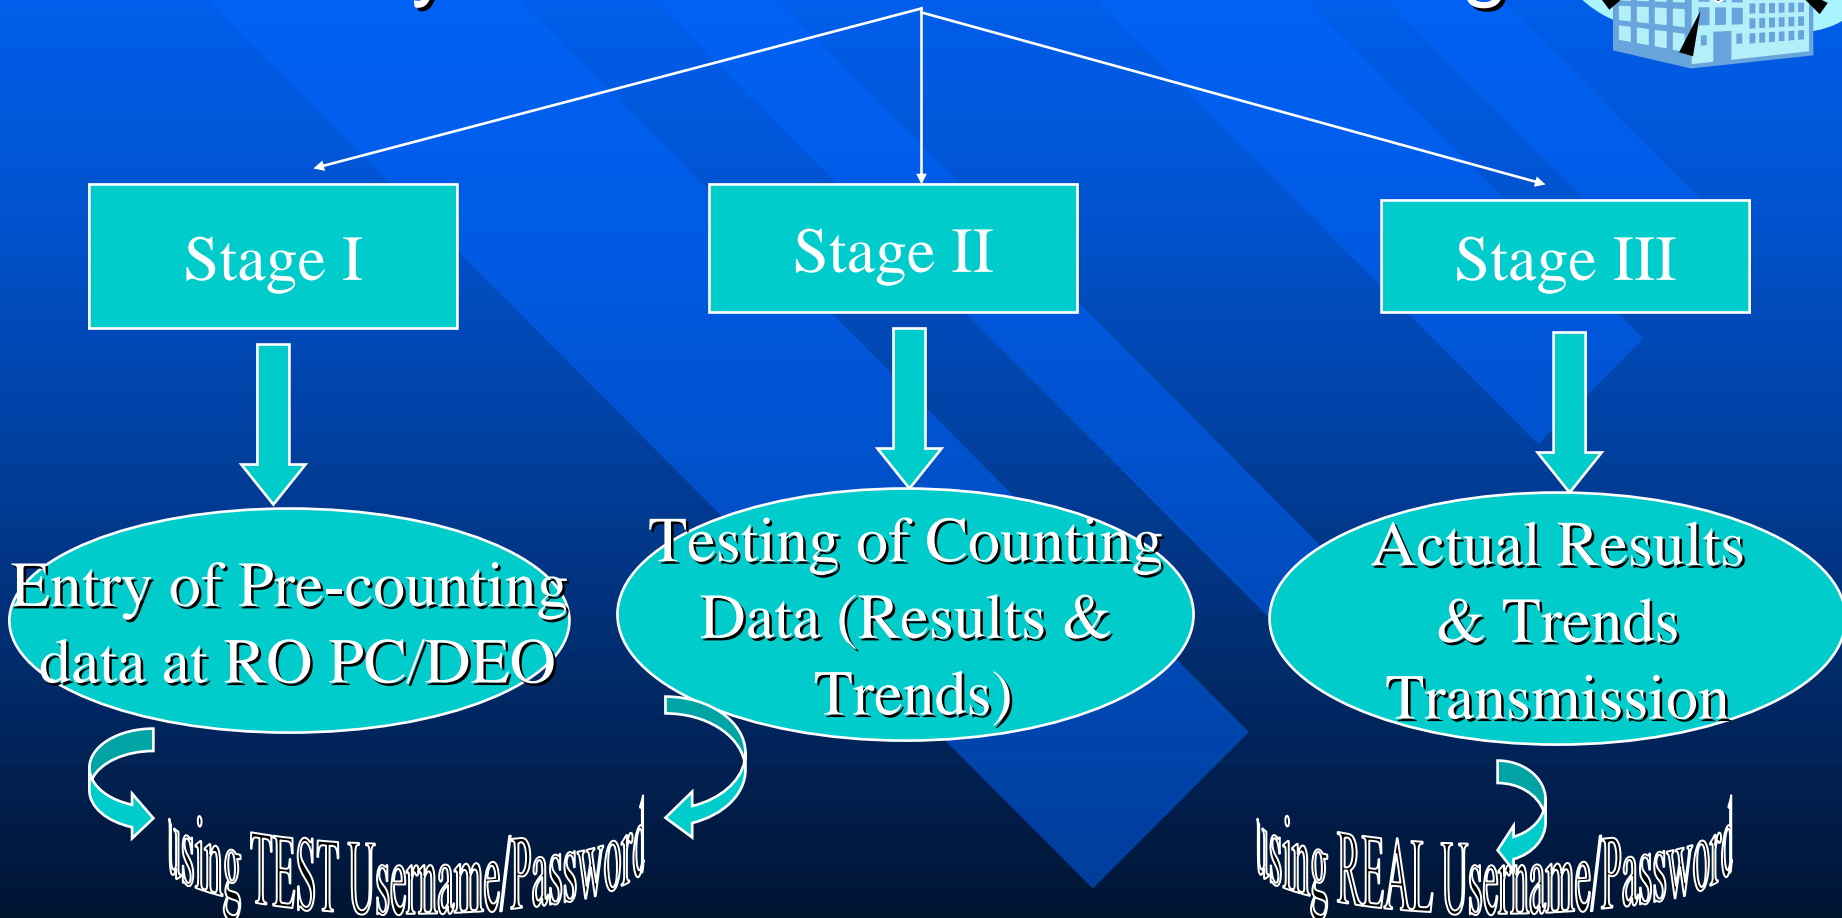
Stage I

Stage II

Stage III

Entry of Pre-counting data at RO PC/DEO

Testing of Counting Data (Results & Trends)

Actual Results & Trends Transmission

using TEST Username/Password

using REAL Username/Password